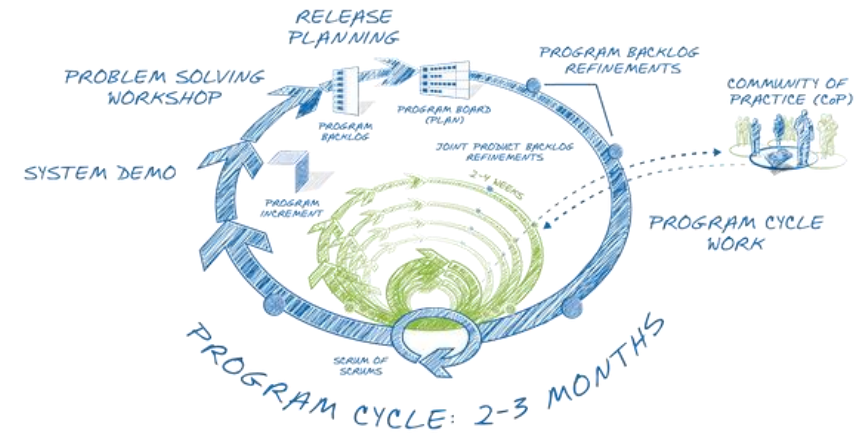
RELEASE PLANNING

PROBLEM SOLVING WORKSHOP

PROGRAM BACKLOG REFINEMENTS

PROGRAM BACKLOG

PROGRAM BOARD (PLAN)

COMMUNITY OF PRACTICE (CoP)

JOINT PRODUCT BACKLOG REFINEMENTS

SYSTEM DEMO

2-4 WEEKS

PROGRAM INCREMENT

PROGRAM CYCLE WORK

SCRUM OF SCRUMS

PROGRAM CYCLE: 2-3 MONTHS